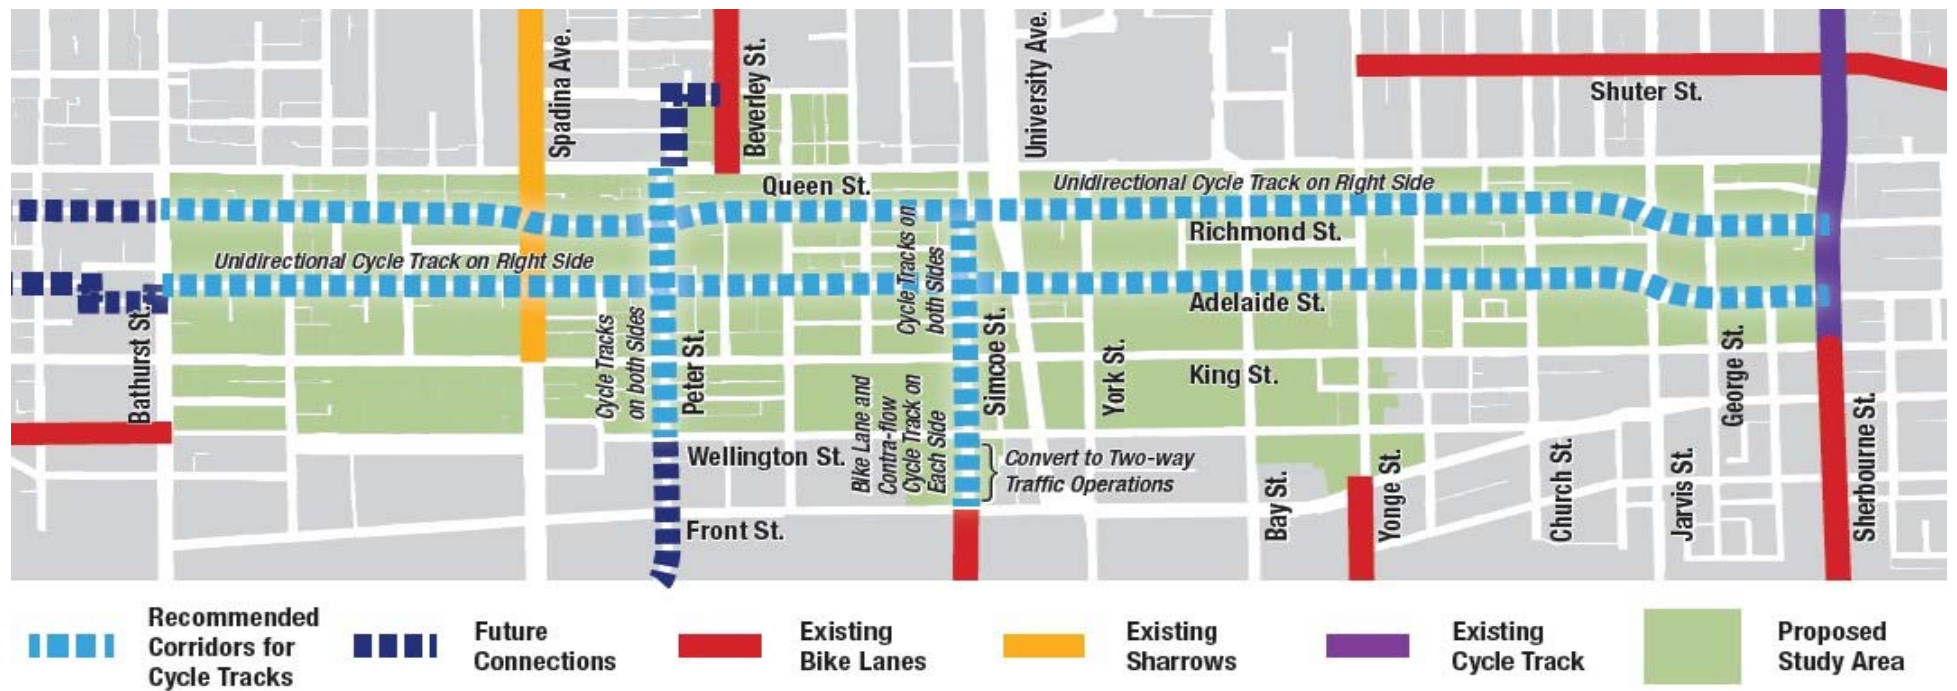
Spadina Ave.
Beverley St.
University Ave.
Shuter St.
Queen St.
Unidirectional Cycle Track on Right Side
Richmond St.
Unidirectional Cycle Track on Right Side
Cycle Tracks on both Sides
Adelaide St.
Bathurst St.
Cycle Tracks on both Sides
Peter St.
Simcoe St.
York St.
King St.
George St.
Sherbourne St.
Bike Lane and Contra-flow Cycle Track on Each Side
Wellington St.
Convert to Two-way Traffic Operations
Bay St.
Yonge St.
Church St.
Jarvis St.
Front St.

Recommended Corridors for Cycle Tracks
Future Connections
Existing Bike Lanes
Existing Sharrows
Existing Cycle Track
Proposed Study Area